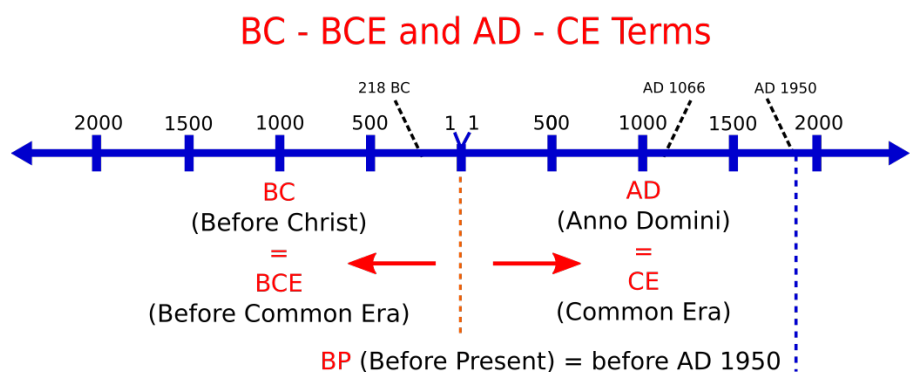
BC - BCE and AD - CE Terms

218 BC

AD 1066

AD 1950

2000 1500 1000 500 1 1 500 1000 1500 2000

BC
(Before Christ)
=
BCE
(Before Common Era)

AD
(Anno Domini)
=
CE
(Common Era)

BP (Before Present) = before AD 1950